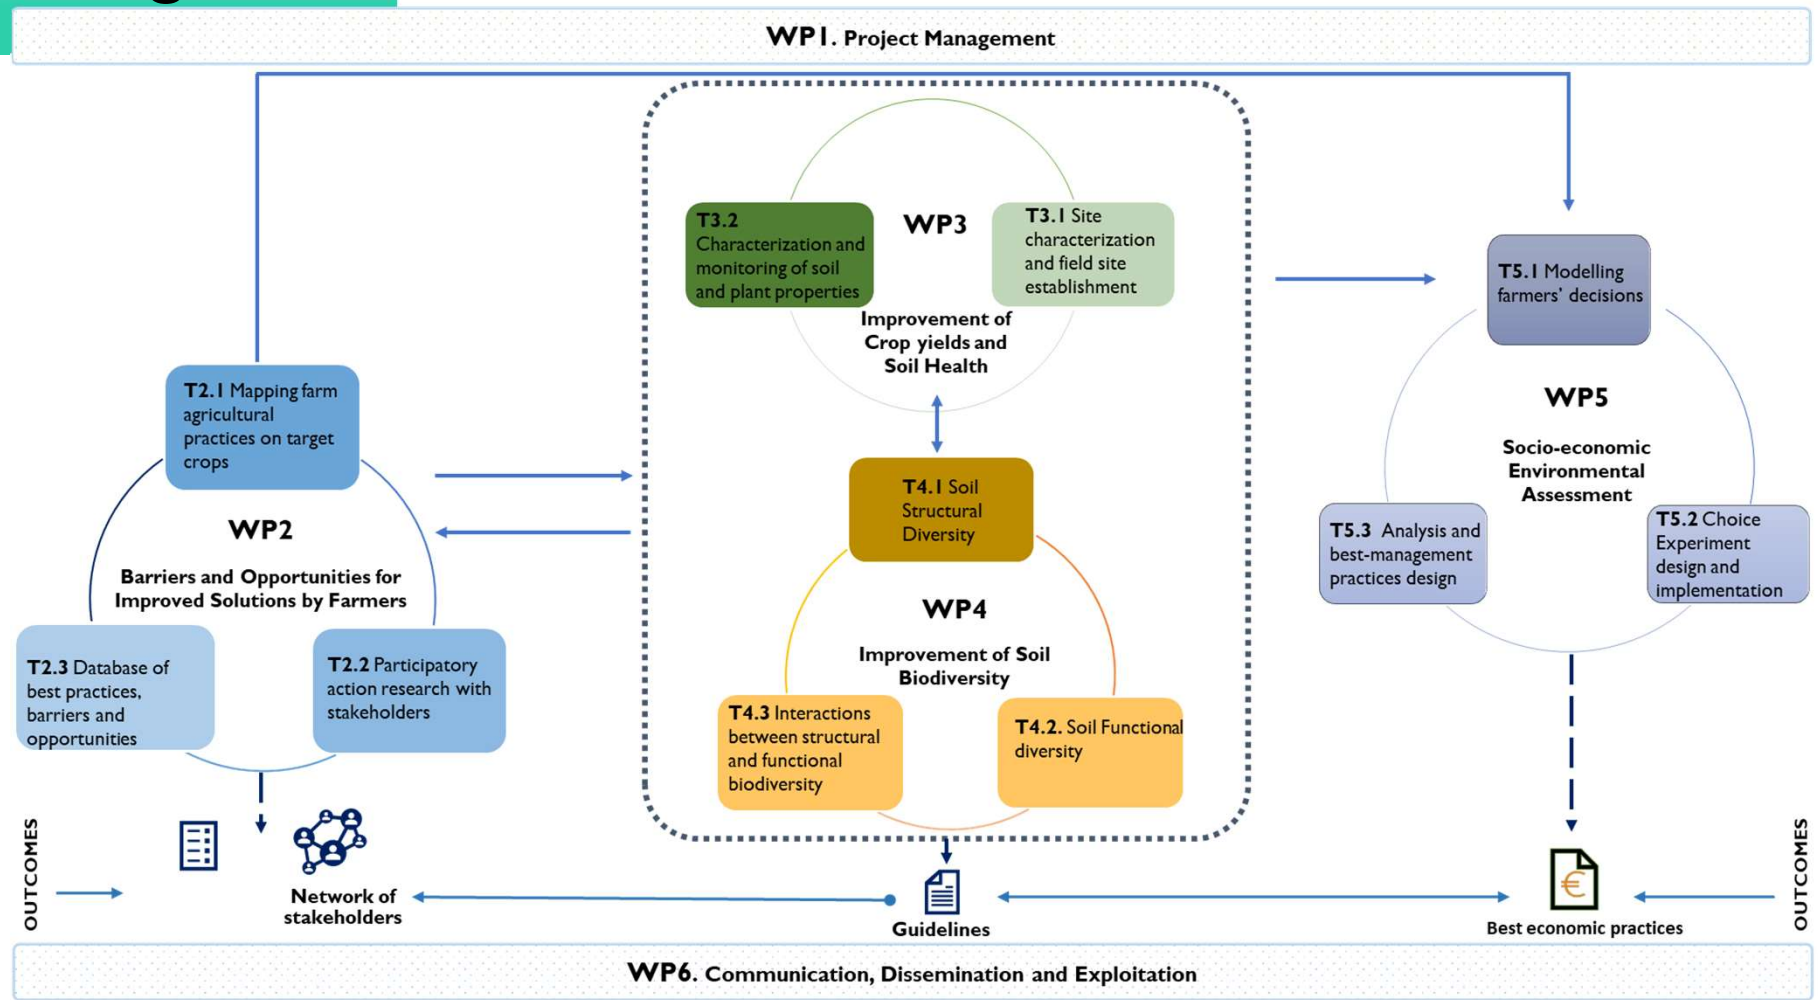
WP1. Project Management

T2.1 Mapping farm agricultural practices on target crops

WP2

Barriers and Opportunities for Improved Solutions by Farmers

T2.3 Database of best practices, barriers and opportunities

T2.2 Participatory action research with stakeholders

T3.2 Characterization and monitoring of soil and plant properties

WP3

T3.1 Site characterization and field site establishment

Improvement of Crop yields and Soil Health

T4.1 Soil Structural Diversity

WP4

Improvement of Soil Biodiversity

T4.3 Interactions between structural and functional biodiversity

T4.2. Soil Functional diversity

T5.1 Modelling farmers' decisions

WP5

Socio-economic Environmental Assessment

T5.3 Analysis and best-management practices design

T5.2 Choice Experiment design and implementation

OUTCOMES

Network of stakeholders

Guidelines

Best economic practices

OUTCOMES

WP6. Communication, Dissemination and Exploitation